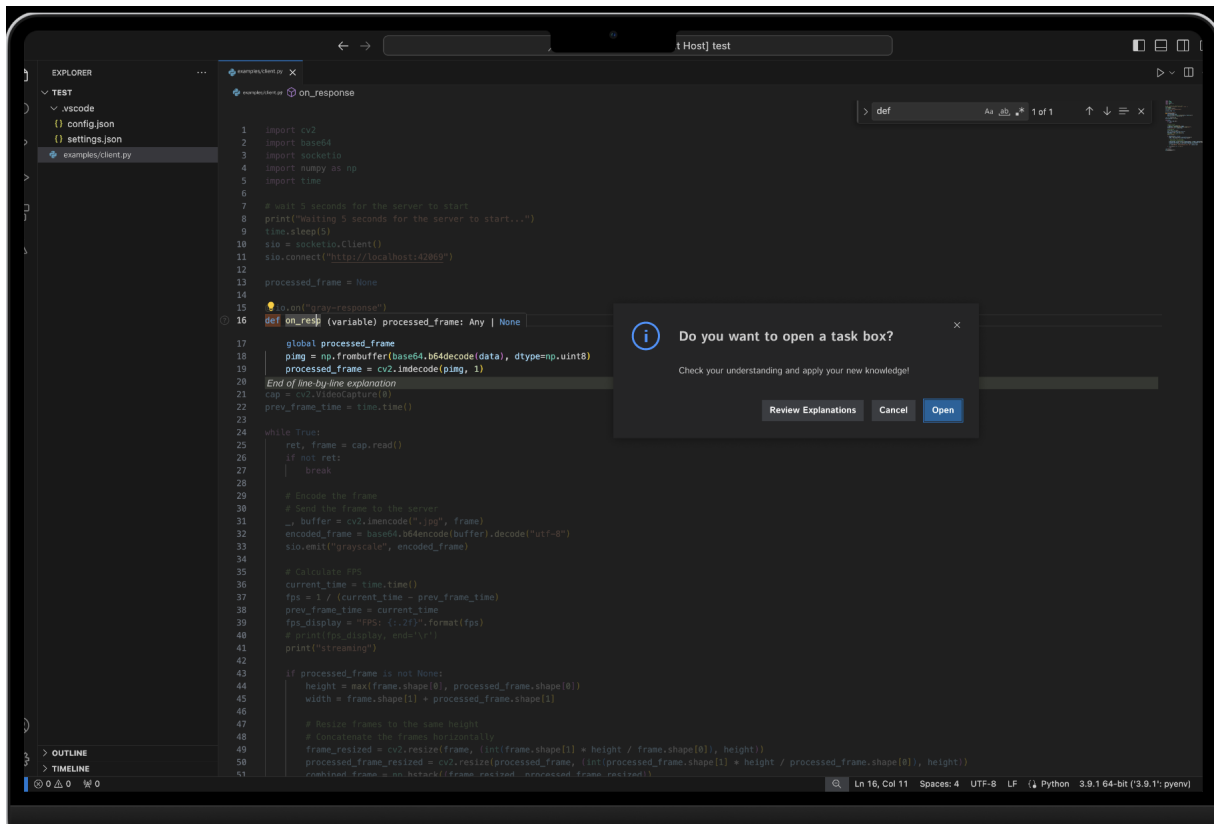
← → t Host] test

EXPLORER ...
∨ TEST
∨ .vscode
{} config.json
{} settings.json
examples/client.py

examples/client.py ×

examples/client.py on_response

def Aa ab .* 1 of 1

1 import cv2
2 import base64
3 import socketio
4 import numpy as np
5 import time
6
7 # wait 5 seconds for the server to start
8 print("Waiting 5 seconds for the server to start...")
9 time.sleep(5)
10 sio = socketio.Client()
11 sio.connect("http://localhost:42069")
12
13 processed_frame = None
14
15 sio.on("gray-response")
16 def on_resp (variable) processed_frame: Any | None
17 global processed_frame
18 pimg = np.frombuffer(base64.b64decode(data), dtype=np.uint8)
19 processed_frame = cv2.imdecode(pimg, 1)
20 End of line-by-line explanation
21 cap = cv2.VideoCapture(0)
22 prev_frame_time = time.time()
23
24 while True:
25 ret, frame = cap.read()
26 if not ret:
27 break
28
29 # Encode the frame
30 # Send the frame to the server
31 _, buffer = cv2.imencode(".jpg", frame)
32 encoded_frame = base64.b64encode(buffer).decode("utf-8")
33 sio.emit("grayscale", encoded_frame)
34
35 # Calculate FPS
36 current_time = time.time()
37 fps = 1 / (current_time - prev_frame_time)
38 prev_frame_time = current_time
39 fps_display = "FPS: {:.2f}".format(fps)
40 # print(fps_display, end="\r")
41 print("streaming")
42
43 if processed_frame is not None:
44 height = max(frame.shape[0], processed_frame.shape[0])
45 width = frame.shape[1] + processed_frame.shape[1]
46
47 # Resize frames to the same height
48 # Concatenate the frames horizontally
49 frame_resized = cv2.resize(frame, (int(frame.shape[1] * height / frame.shape[0]), height))
50 processed_frame_resized = cv2.resize(processed_frame, (int(processed_frame.shape[1] * height / processed_frame.shape[0]), height))
51 combined_frame = np.hstack((frame_resized, processed_frame_resized))

Do you want to open a task box?
Check your understanding and apply your new knowledge!
Review Explanations Cancel Open

> OUTLINE
> TIMELINE
⊗ 0 ⚠ 0 �W 0
Ln 16, Col 11 Spaces: 4 UTF-8 LF Python 3.9.1 64-bit ('3.9.1': pyenv)